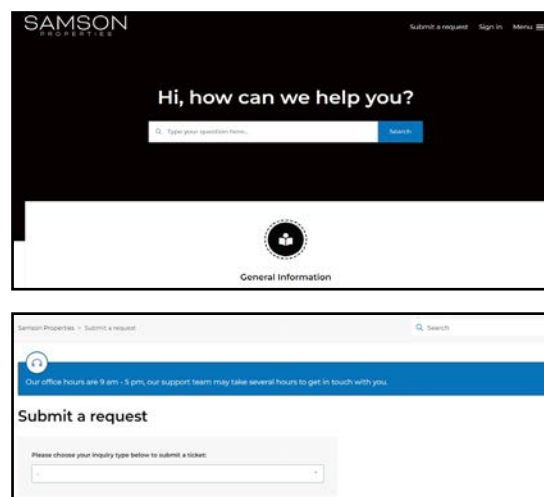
SAMSON
PROPERTIES

Submit a request Sign in Menu

Hi, how can we help you?

Type your question here...

Search

General Information

Samson Properties > Submit a request

Search

Our office hours are 9 am - 5 pm, our support team may take several hours to get in touch with you.

Submit a request

Please choose your inquiry type below to submit a ticket:

-